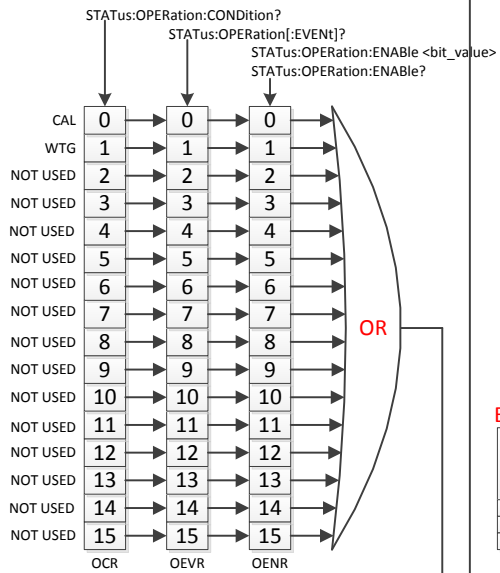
STATus:OPERation:CONDition?
STATus:OPERation[:EVENt]?
STATus:OPERation:ENABle <bit_value>
STATus:OPERation:ENABle?

CAL 0 0 0
WTG 1 1 1
NOT USED 2 2 2
NOT USED 3 3 3
NOT USED 4 4 4
NOT USED 5 5 5
NOT USED 6 6 6
NOT USED 7 7 7
NOT USED 8 8 8
NOT USED 9 9 9
NOT USED 10 10 10
NOT USED 11 11 11
NOT USED 12 12 12
NOT USED 13 13 13
NOT USED 14 14 14
NOT USED 15 15 15

OR

OCR OEVR OENR

E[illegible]